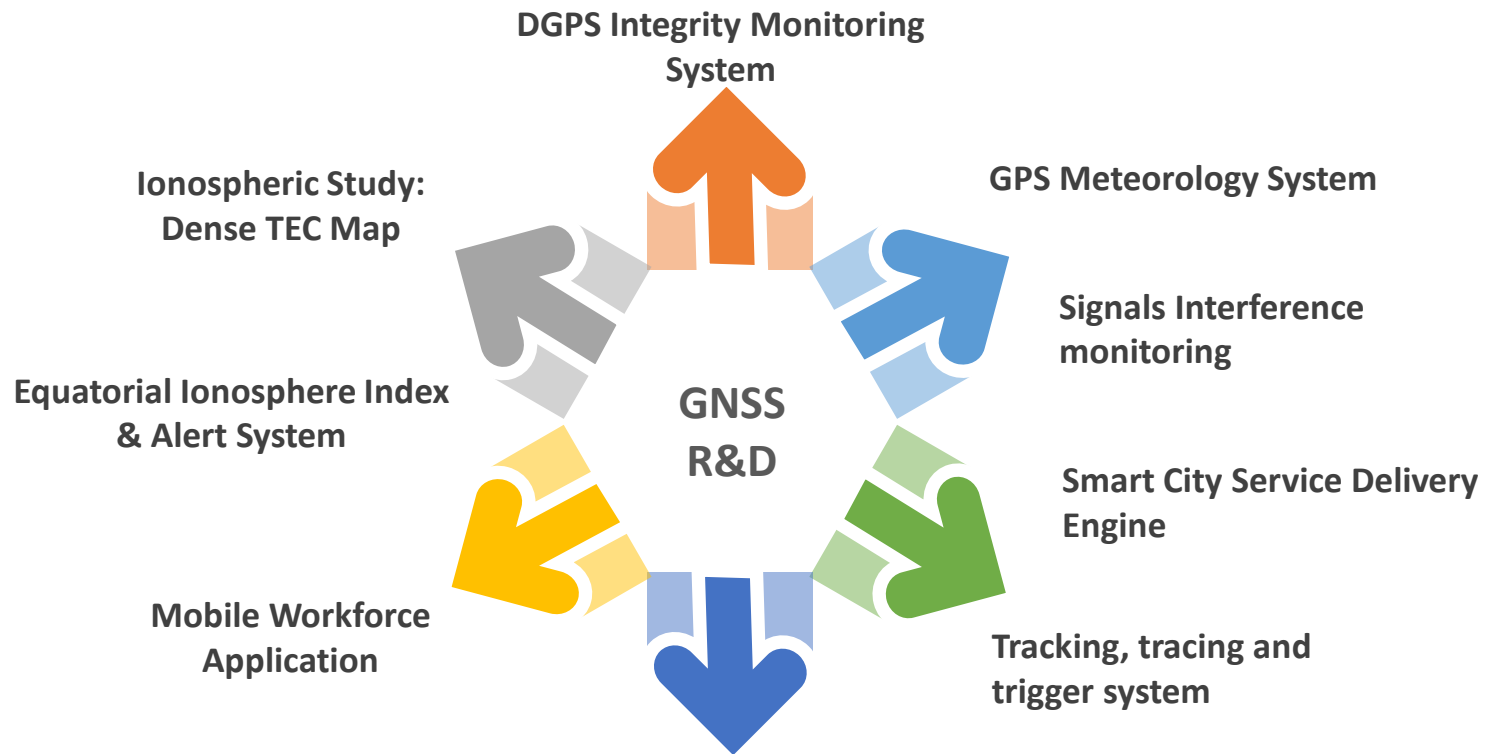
DGPS Integrity Monitoring System

GPS Meteorology System

Signals Interference monitoring

Smart City Service Delivery Engine

Tracking, tracing and trigger system

Mobile Workforce Application

Equatorial Ionosphere Index & Alert System

Ionospheric Study: Dense TEC Map

GNSS R&D